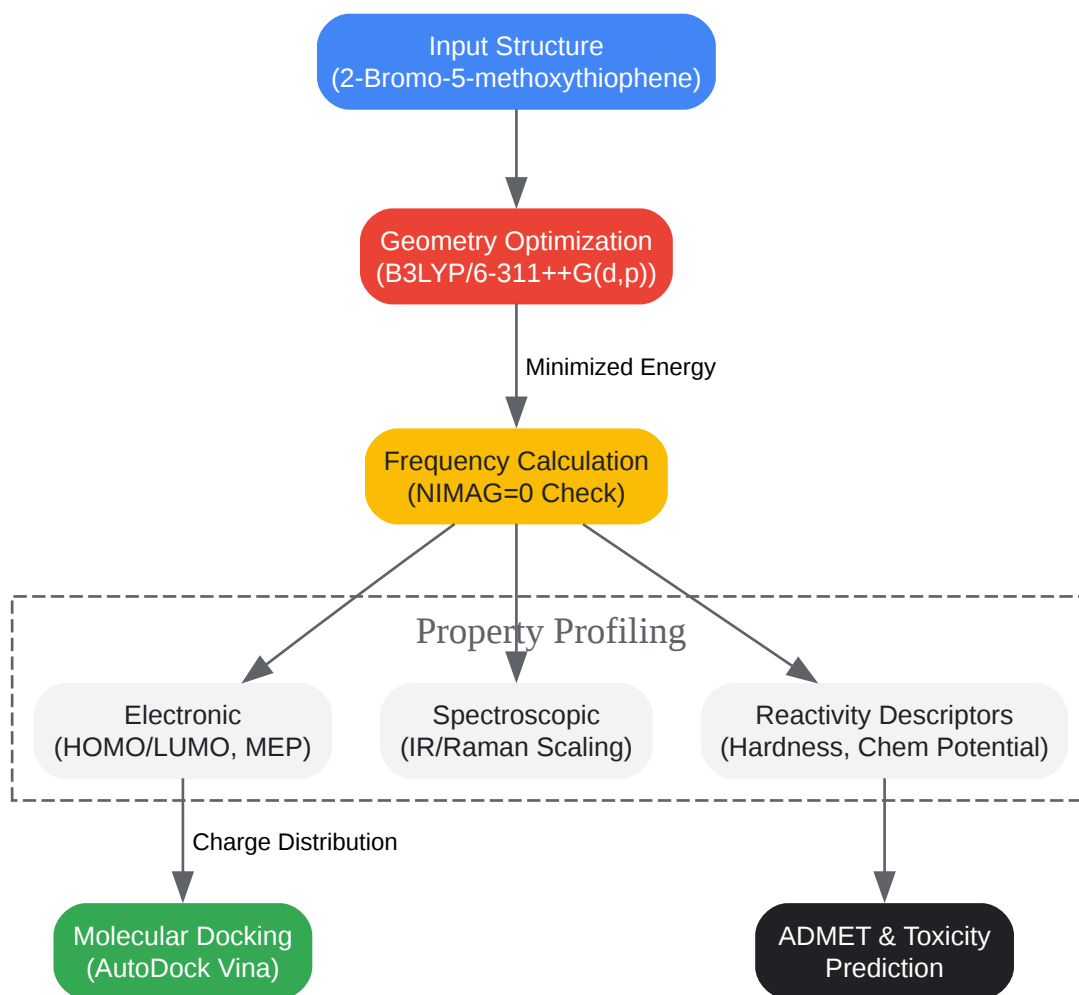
Input Structure
(2-Bromo-5-methoxythiophene)

Geometry Optimization
(B3LYP/6-311++G(d,p))

Minimized Energy

Frequency Calculation
(NIMAG=0 Check)

Property Profiling

Electronic
(HOMO/LUMO, MEP)

Spectroscopic
(IR/Raman Scaling)

Reactivity Descriptors
(Hardness, Chem Potential)

Charge Distribution

Molecular Docking
(AutoDock Vina)

ADMET & Toxicity
Prediction